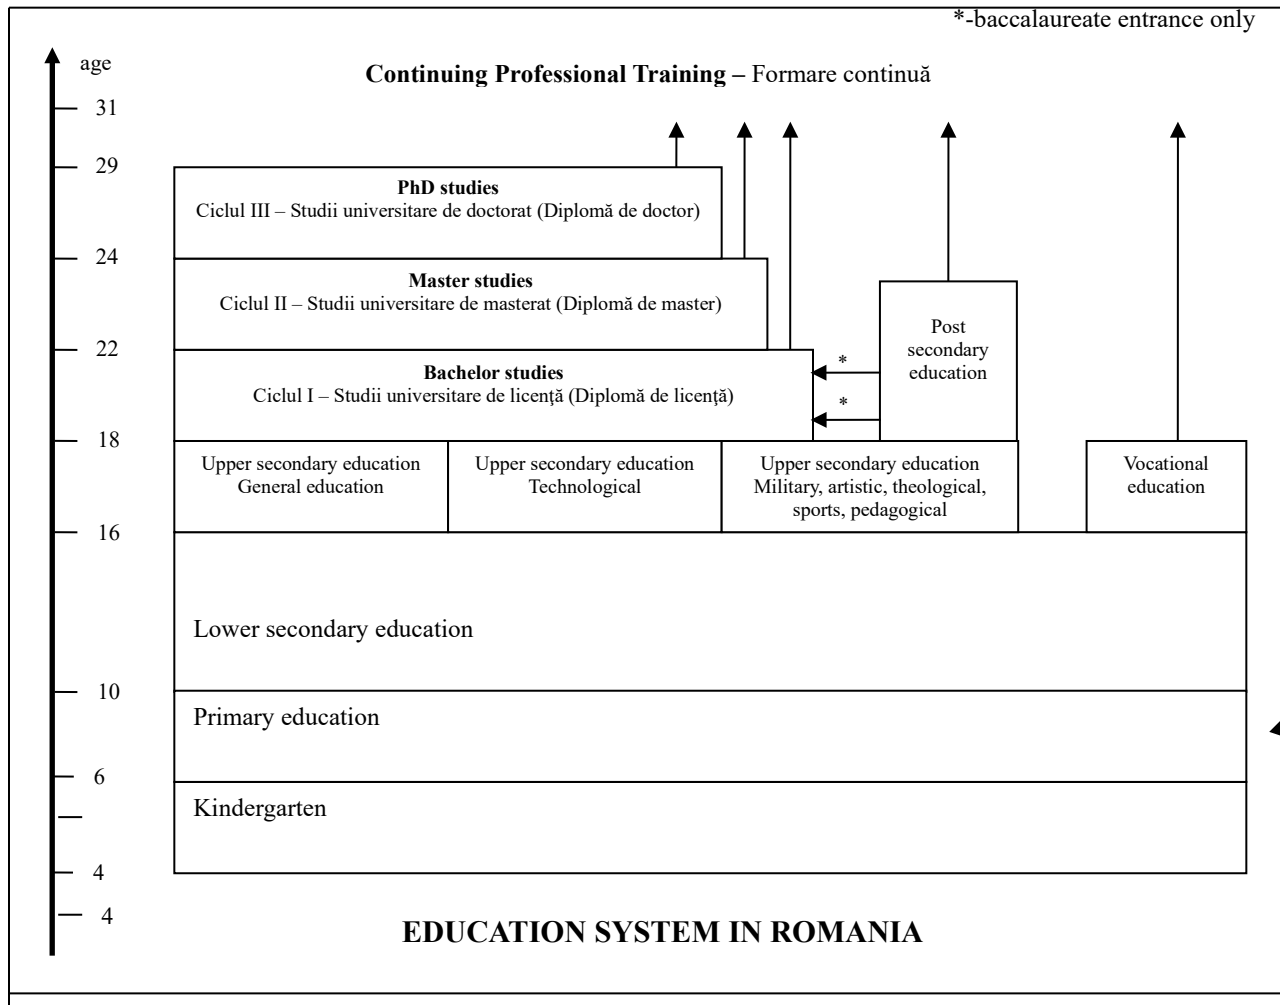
*-baccalaureate entrance only

age

Continuing Professional Training – Formare continuă

31

29

24

22

18

16

10

6

4

4

PhD studies
Ciclul III – Studii universitare de doctorat (Diplomă de doctor)

Master studies
Ciclul II – Studii universitare de masterat (Diplomă de master)

Bachelor studies
Ciclul I – Studii universitare de licenţă (Diplomă de licenţă)

*

*

Post secondary education

Upper secondary education General education

Upper secondary education Technological

Upper secondary education Military, artistic, theological, sports, pedagogical

Vocational education

Lower secondary education

Primary education

Kindergarten

EDUCATION SYSTEM IN ROMANIA